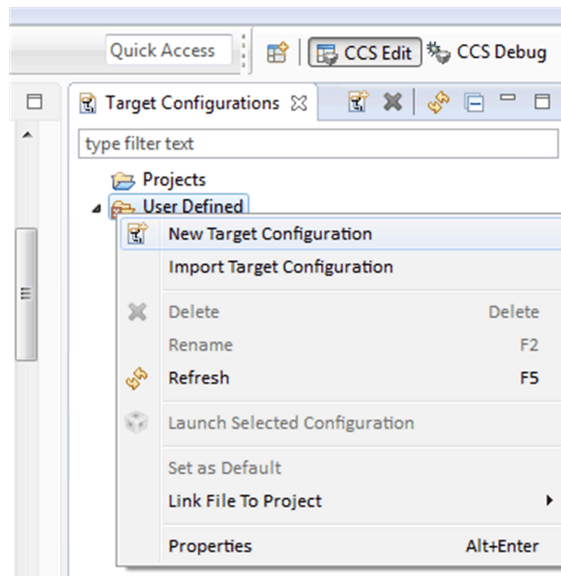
Quick Access
CCS Edit
CCS Debug
Target Configurations
type filter text
Projects
User Defined
New Target Configuration
Import Target Configuration
Delete Delete
Rename F2
Refresh F5
Launch Selected Configuration
Set as Default
Link File To Project
Properties Alt+Enter